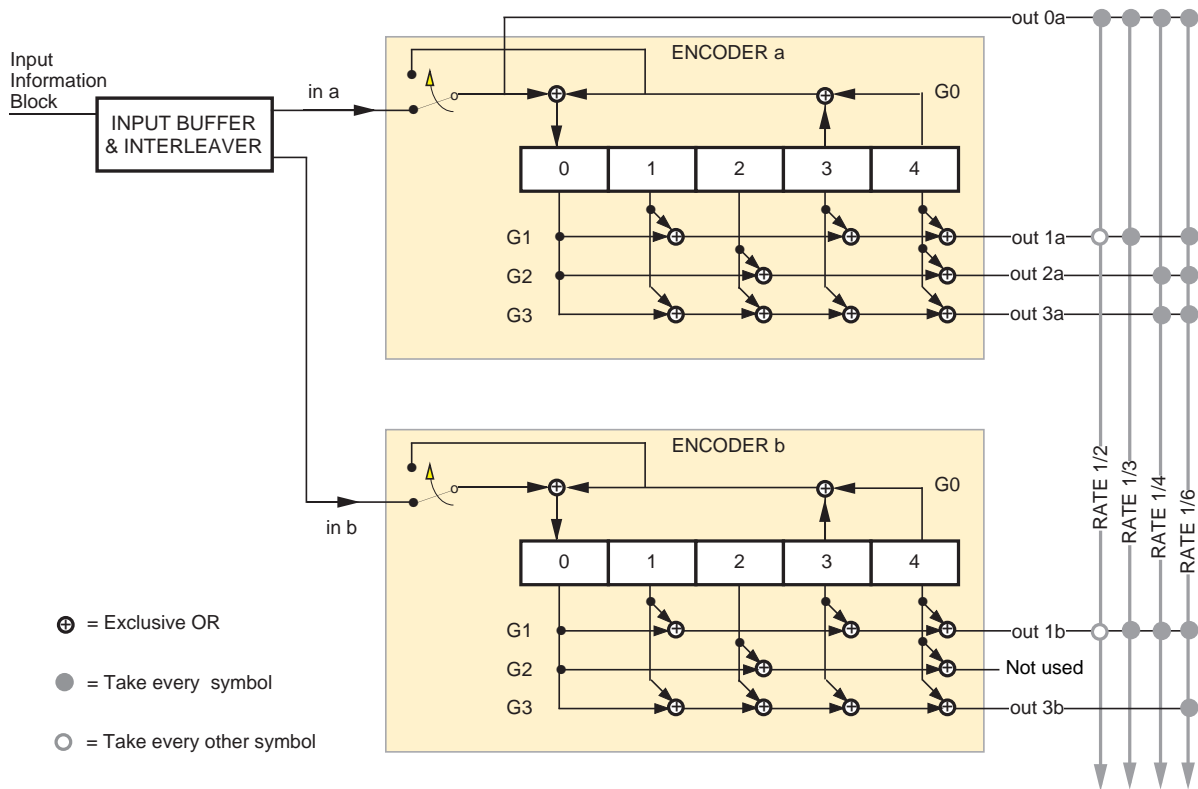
Input Information Block

INPUT BUFFER & INTERLEAVER

in a

ENCODER a

G0

0 1 2 3 4

G1
G2
G3

out 0a
out 1a
out 2a
out 3a

in b

ENCODER b

G0

0 1 2 3 4

G1
G2
G3

out 1b
Not used
out 3b

RATE 1/2
RATE 1/3
RATE 1/4
RATE 1/6

$\oplus$ = Exclusive OR

= Take every symbol

= Take every other symbol